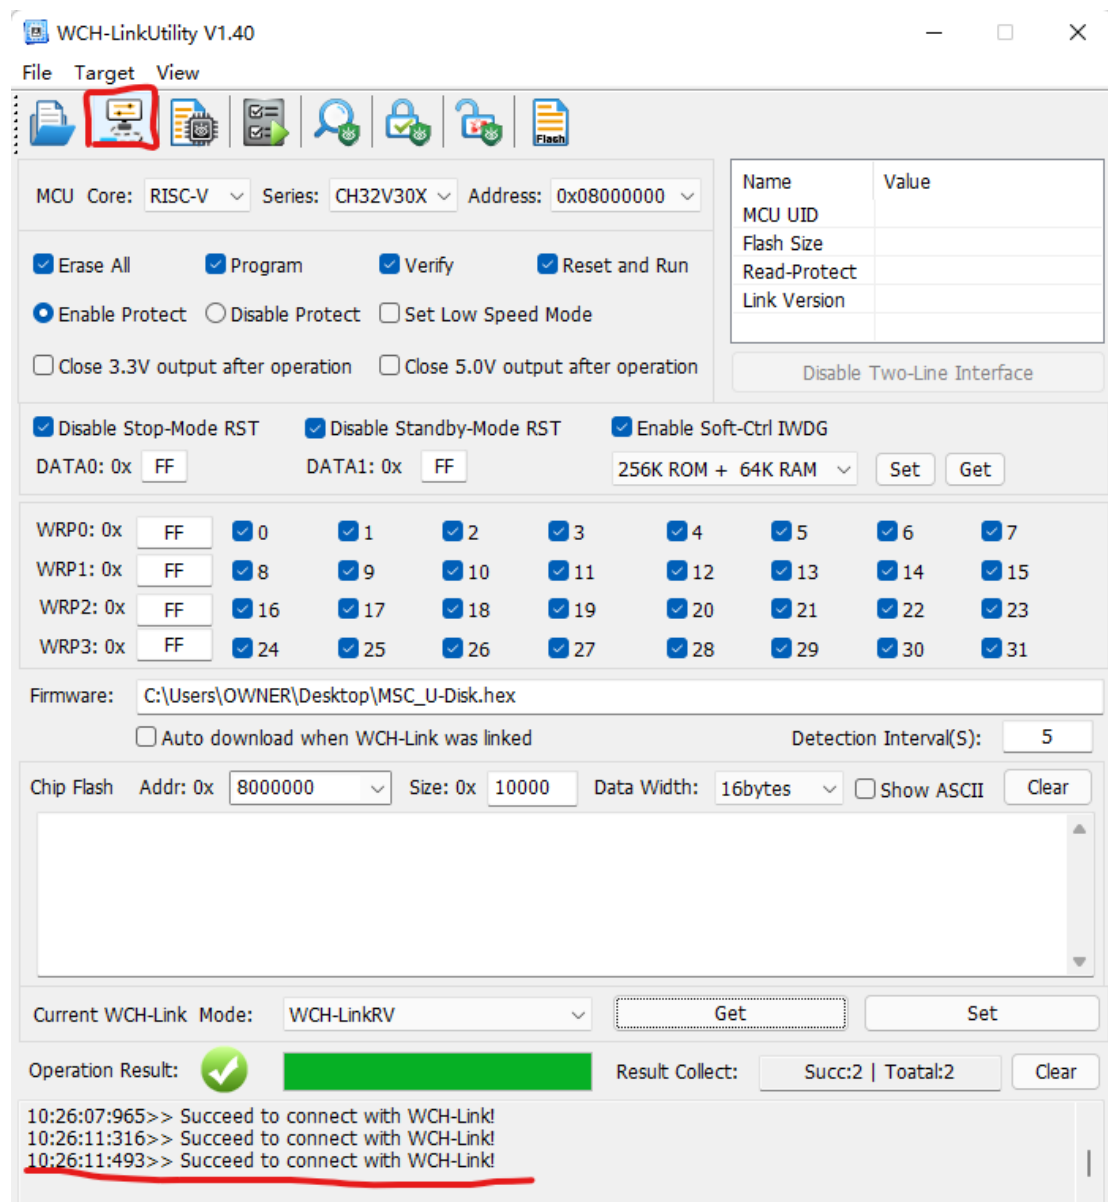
WCH-LinkUtility V1.40

File Target View

MCU Core: RISC-V Series: CH32V30X Address: 0x08000000

| Name | Value |
|---|---|
| MCU UID | |
| Flash Size | |
| Read-Protect | |
| Link Version | |

Erase All Program Verify Reset and Run

Enable Protect Disable Protect Set Low Speed Mode

Close 3.3V output after operation Close 5.0V output after operation

Disable Two-Line Interface

Disable Stop-Mode RST Disable Standby-Mode RST Enable Soft-Ctrl IWDG

DATA0: 0x FF DATA1: 0x FF 256K ROM + 64K RAM Set Get

WRP0: 0x FF 0 1 2 3 4 5 6 7
WRP1: 0x FF 8 9 10 11 12 13 14 15
WRP2: 0x FF 16 17 18 19 20 21 22 23
WRP3: 0x FF 24 25 26 27 28 29 30 31

Firmware: C:\Users\OWNER\Desktop\MSC_U-Disk.hex

Auto download when WCH-Link was linked Detection Interval(S): 5

Chip Flash Addr: 0x 8000000 Size: 0x 10000 Data Width: 16bytes Show ASCII Clear

Current WCH-Link Mode: WCH-LinkRV Get Set

Operation Result: Result Collect: Succ:2 | Toatal:2 Clear

10:26:07:965>> Succeed to connect with WCH-Link!
10:26:11:316>> Succeed to connect with WCH-Link!
10:26:11:493>> Succeed to connect with WCH-Link!